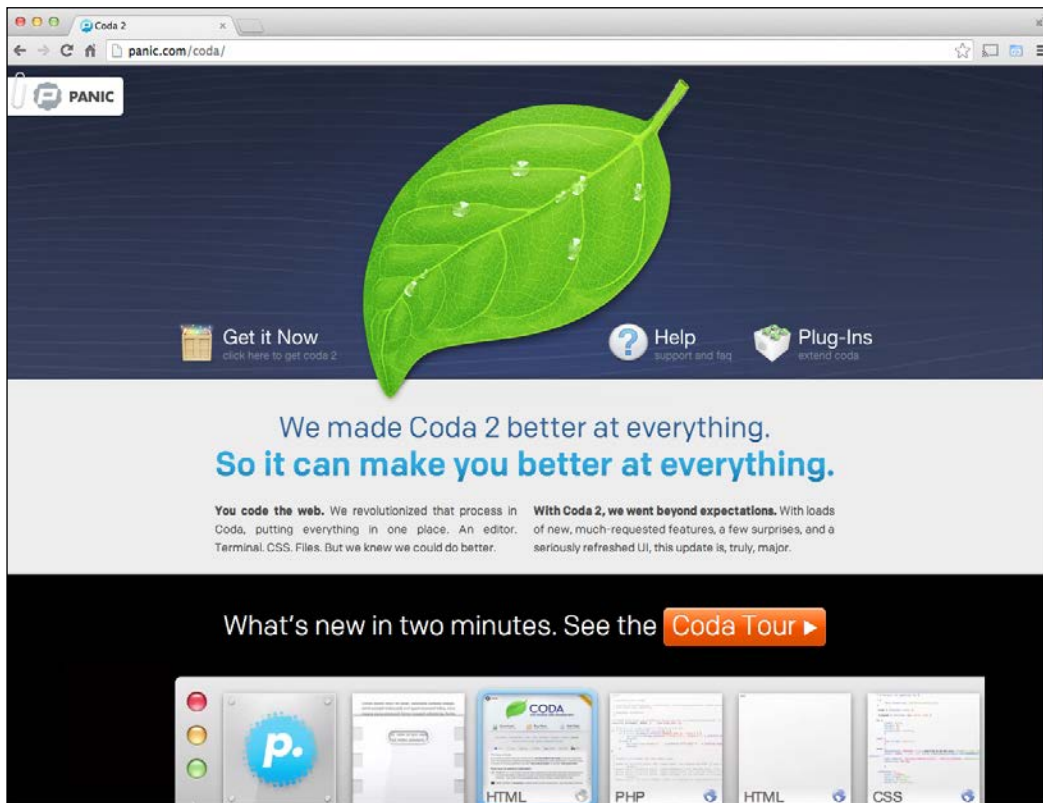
Coda 2
panic.com/coda/

PANIC

Get it Now
click here to get coda 2

Help
support and faq

Plug-Ins
extend coda

We made Coda 2 better at everything.
So it can make you better at everything.

You code the web. We revolutionized that process in Coda, putting everything in one place. An editor. Terminal. CSS. Files. But we knew we could do better.

With Coda 2, we went beyond expectations. With loads of new, much-requested features, a few surprises, and a seriously refreshed UI, this update is, truly, major.

What's new in two minutes. See the Coda Tour ▸

p.

CODA

HTML

PHP

HTML

CSS